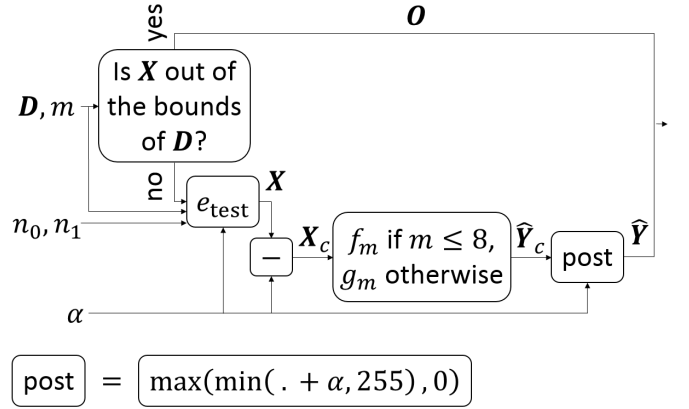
yes

$\boldsymbol{O}$

Is $\boldsymbol{X}$ out of the bounds of $\boldsymbol{D}$?

$\boldsymbol{D}, m$

no

$e_{\text{test}}$

$\boldsymbol{X}$

$n_0, n_1$

$-$

$\boldsymbol{X}_c$

$f_m$ if $m \leq 8$, $g_m$ otherwise

$\widehat{\boldsymbol{Y}}_c$

post

$\widehat{\boldsymbol{Y}}$

$\alpha$

post $=$ $\max(\min(\,.\,+\alpha, 255), 0)$